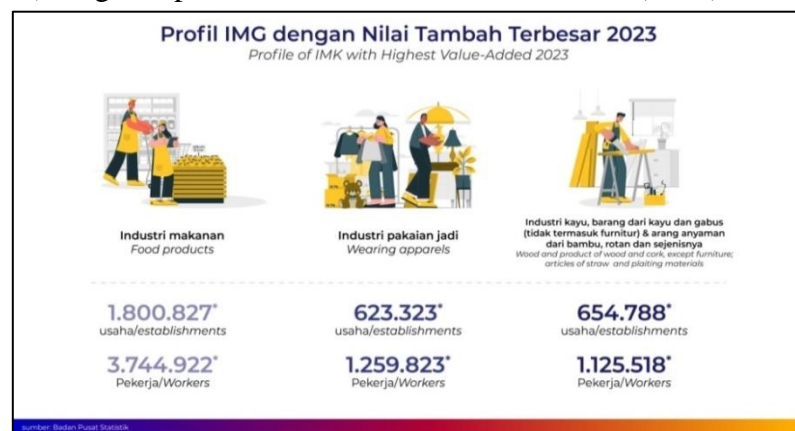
Profil IMG dengan Nilai Tambah Terbesar 2023
Profile of IMK with Highest Value-Added 2023

Industri makanan
Food products

Industri pakaian jadi
Wearing apparels

Industri kayu, barang dari kayu dan gabus (tidak termasuk furnitur) & arang anyaman dari bambu, rotan dan sejenisnya
Wood and product of wood and cork, except furniture; articles of straw and plaiting materials

1.800.827*
usaha/establishments

623.323*
usaha/establishments

654.788*
usaha/establishments

3.744.922*
Pekerja/Workers

1.259.823*
Pekerja/Workers

1.125.518*
Pekerja/Workers

sumber: Badan Pusat Statistik